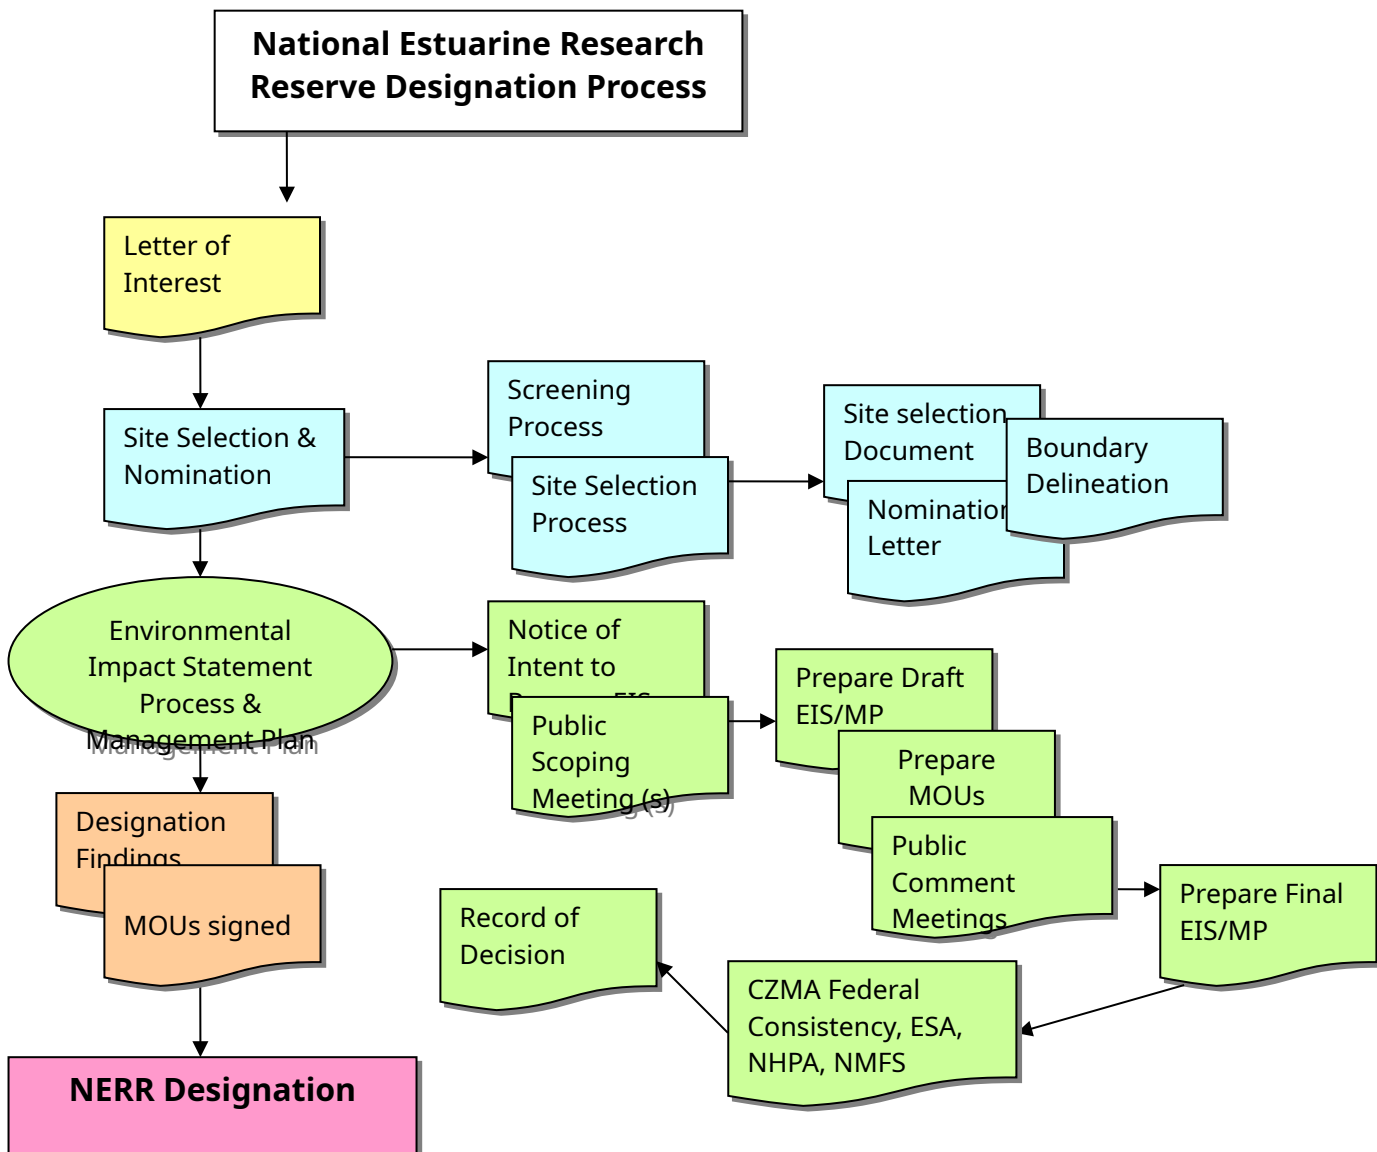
National Estuarine Research Reserve Designation Process

Letter of Interest

Site Selection & Nomination

Screening Process

Site Selection Process

Site selection Document

Nomination Letter

Boundary Delineation

Environmental Impact Statement Process & Management Plan

Notice of Intent to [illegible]

Public Scoping Meeting (s)

Prepare Draft EIS/MP

Prepare MOUs

Public Comment Meetings

Prepare Final EIS/MP

Designation Findings

MOUs signed

Record of Decision

CZMA Federal Consistency, ESA, NHPA, NMFS

NERR Designation